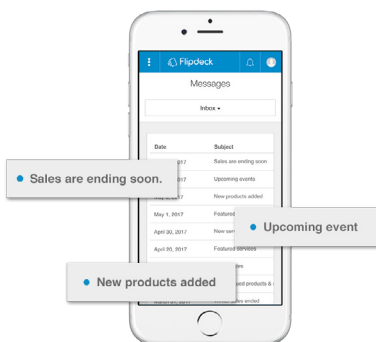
Flipdeck

Messages

Inbox ▾

| Date | Subject |
|---|---|
| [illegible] 2017 | Sales are ending soon |
| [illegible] 2017 | Upcoming events |
| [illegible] 2017 | New products added |
| May 1, 2017 | Featured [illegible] |
| April 30, 2017 | New serv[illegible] |
| April 29, 2017 | Featured services |
| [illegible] | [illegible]ure |
| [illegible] | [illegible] products & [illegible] |
| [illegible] | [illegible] sales ended |

Sales are ending soon.

Upcoming event

New products added